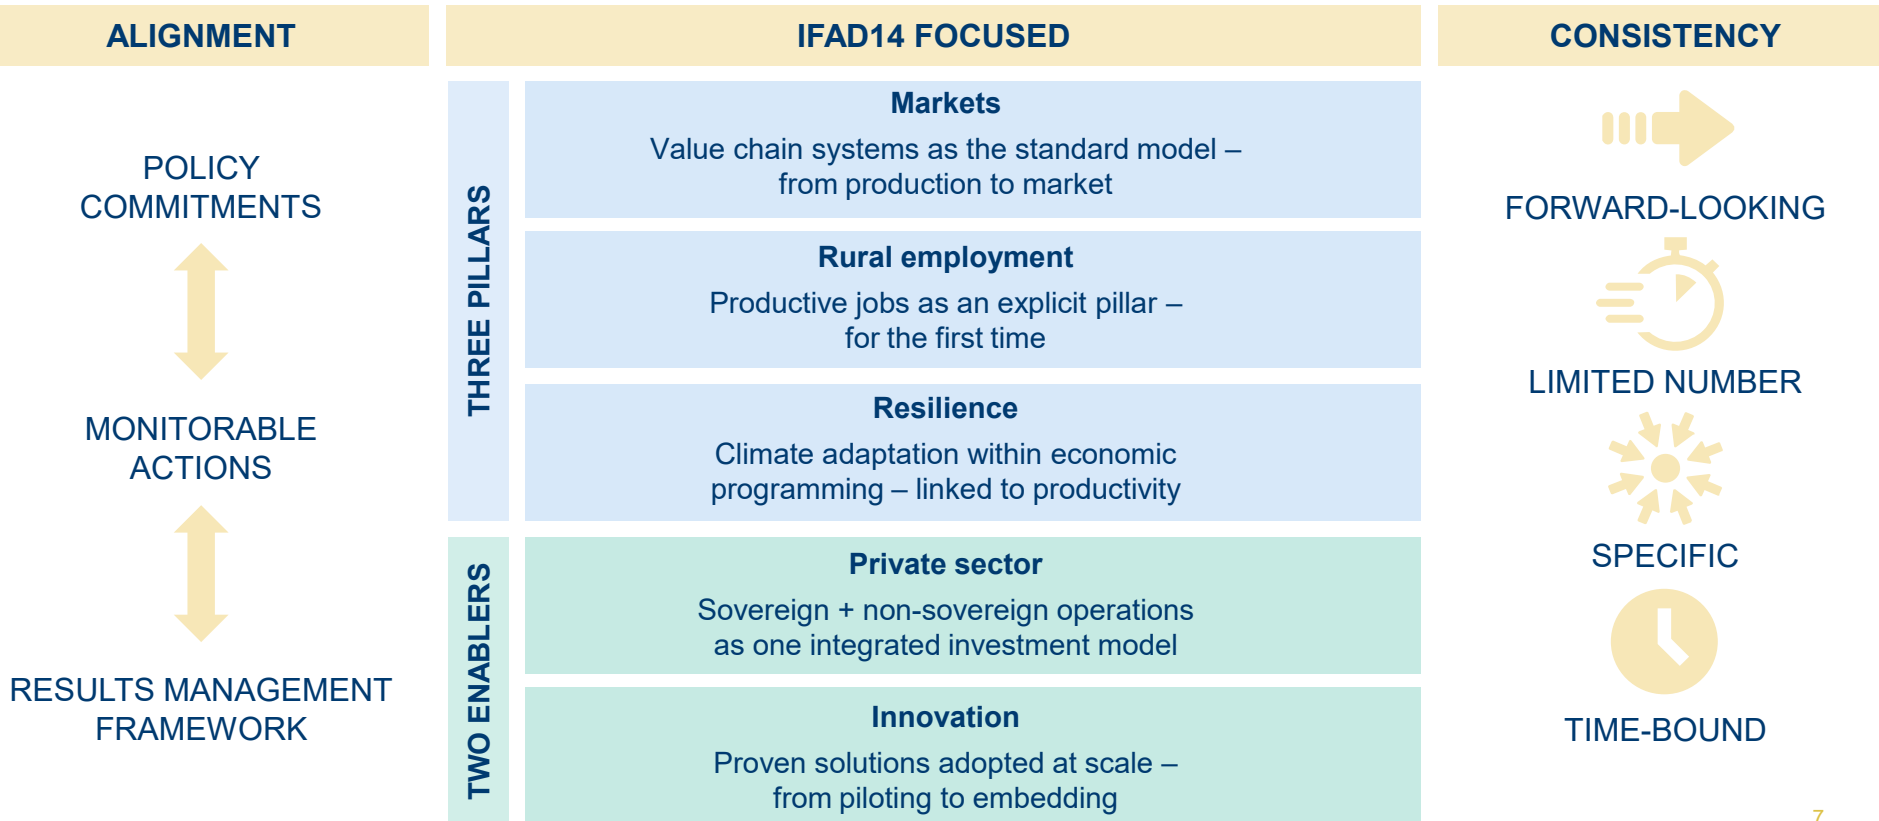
ALIGNMENT

POLICY COMMITMENTS

MONITORABLE ACTIONS

RESULTS MANAGEMENT FRAMEWORK

IFAD14 FOCUSED

THREE PILLARS

Markets

Value chain systems as the standard model – from production to market

Rural employment

Productive jobs as an explicit pillar – for the first time

Resilience

Climate adaptation within economic programming – linked to productivity

TWO ENABLERS

Private sector

Sovereign + non-sovereign operations as one integrated investment model

Innovation

Proven solutions adopted at scale – from piloting to embedding

CONSISTENCY

FORWARD-LOOKING

LIMITED NUMBER

SPECIFIC

TIME-BOUND

7